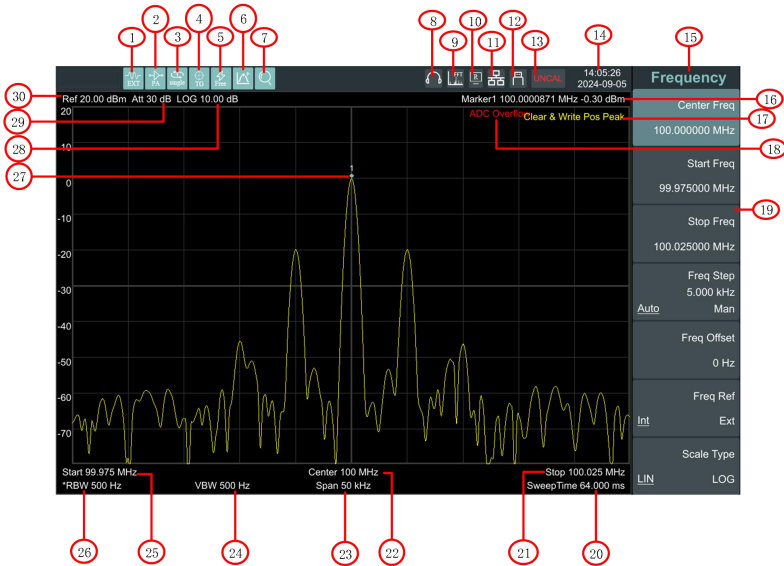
1 2 3 4 5 6 7 8 9 10 11 12 13 14 15

EXT PA Single TG Free

UNCAL 14:05:26 2024-09-05

Frequency

30 Ref 20.00 dBm Att 30 dB LOG 10.00 dB

Marker1 100.0000871 MHz -0.30 dBm 16

Center Freq
100.000000 MHz

29 20

Clear & Write Pos Peak 17

28 10

ADC Overflow 18

27 1

0

-10

-20

-30

-40

-50

-60

-70

Start Freq
99.975000 MHz

Stop Freq
100.025000 MHz
19

Freq Step
5.000 kHz
Auto Man

Freq Offset
0 Hz

Freq Ref
Int Ext

Scale Type
LIN LOG

Start 99.975 MHz
*RBW 500 Hz
VBW 500 Hz
Center 100 MHz
Span 50 kHz
Stop 100.025 MHz
SweepTime 64.000 ms

26 25 24 23 22 21 20